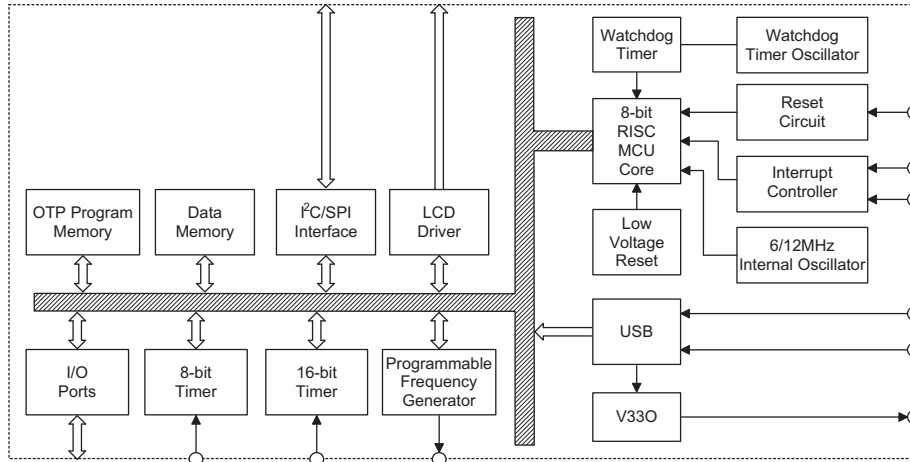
Watchdog Timer

Watchdog Timer Oscillator

8-bit RISC MCU Core

Reset Circuit

Interrupt Controller

Low Voltage Reset

6/12MHz Internal Oscillator

OTP Program Memory

Data Memory

I$^2$C/SPI Interface

LCD Driver

USB

I/O Ports

8-bit Timer

16-bit Timer

Programmable Frequency Generator

V33O